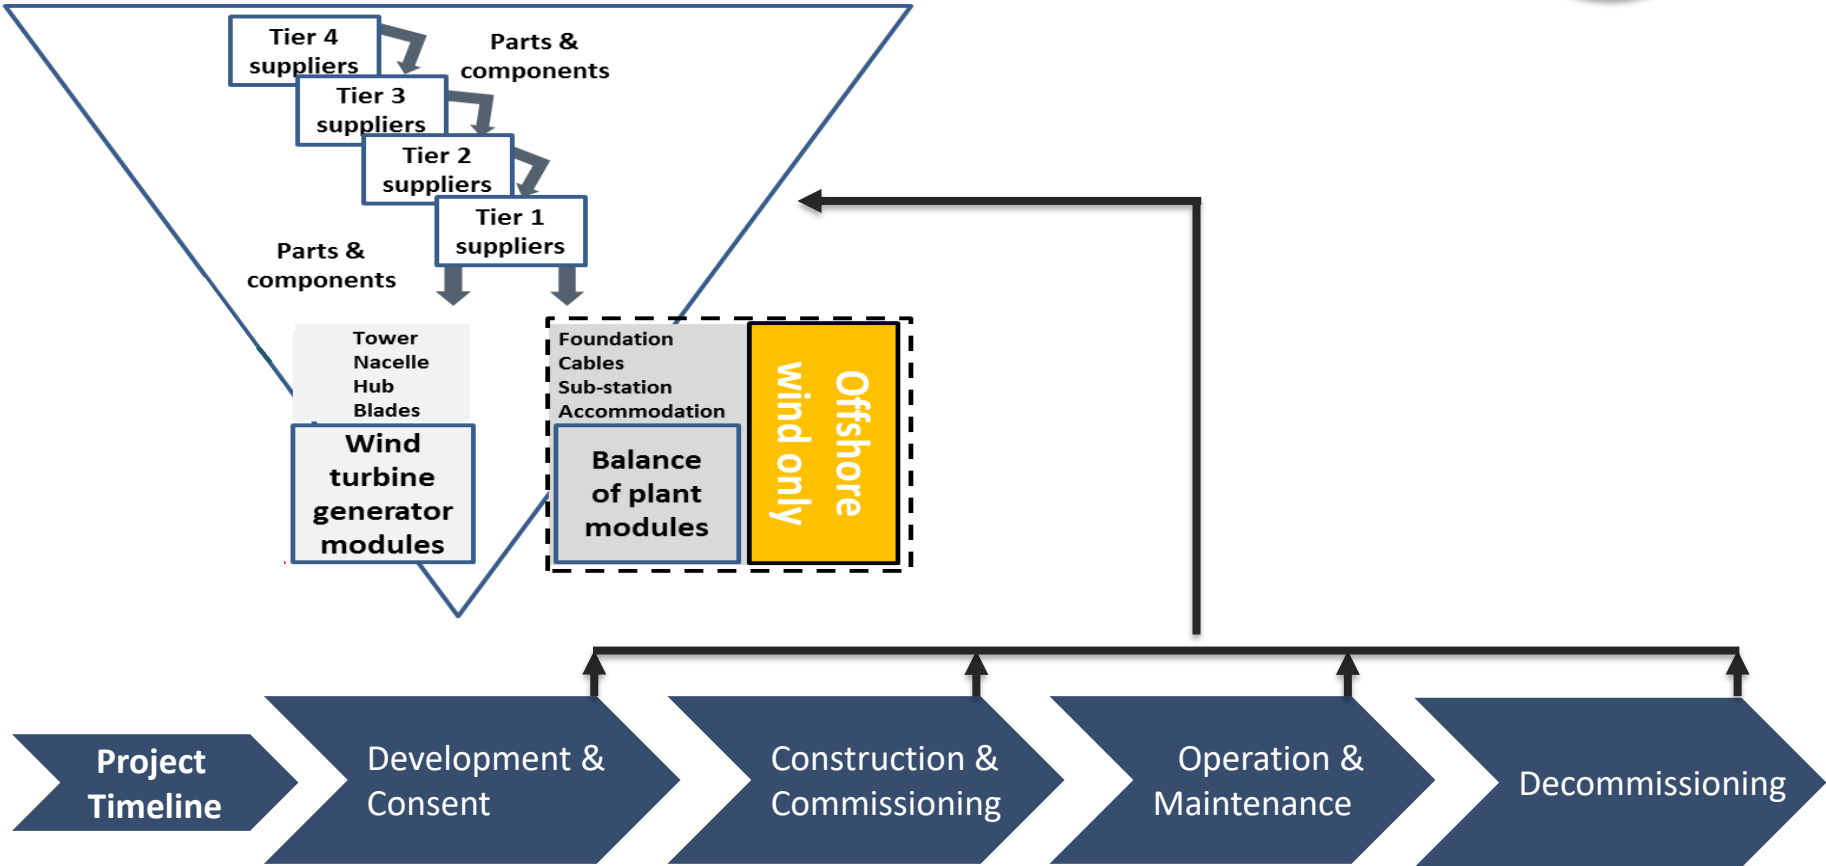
Tier 4 suppliers

Tier 3 suppliers

Tier 2 suppliers

Tier 1 suppliers

Parts & components

Parts & components

Tower
Nacelle
Hub
Blades

Wind turbine generator modules

Foundation
Cables
Sub-station
Accommodation

Balance of plant modules

Offshore wind only

Project Timeline

Development & Consent

Construction & Commissioning

Operation & Maintenance

Decommissioning